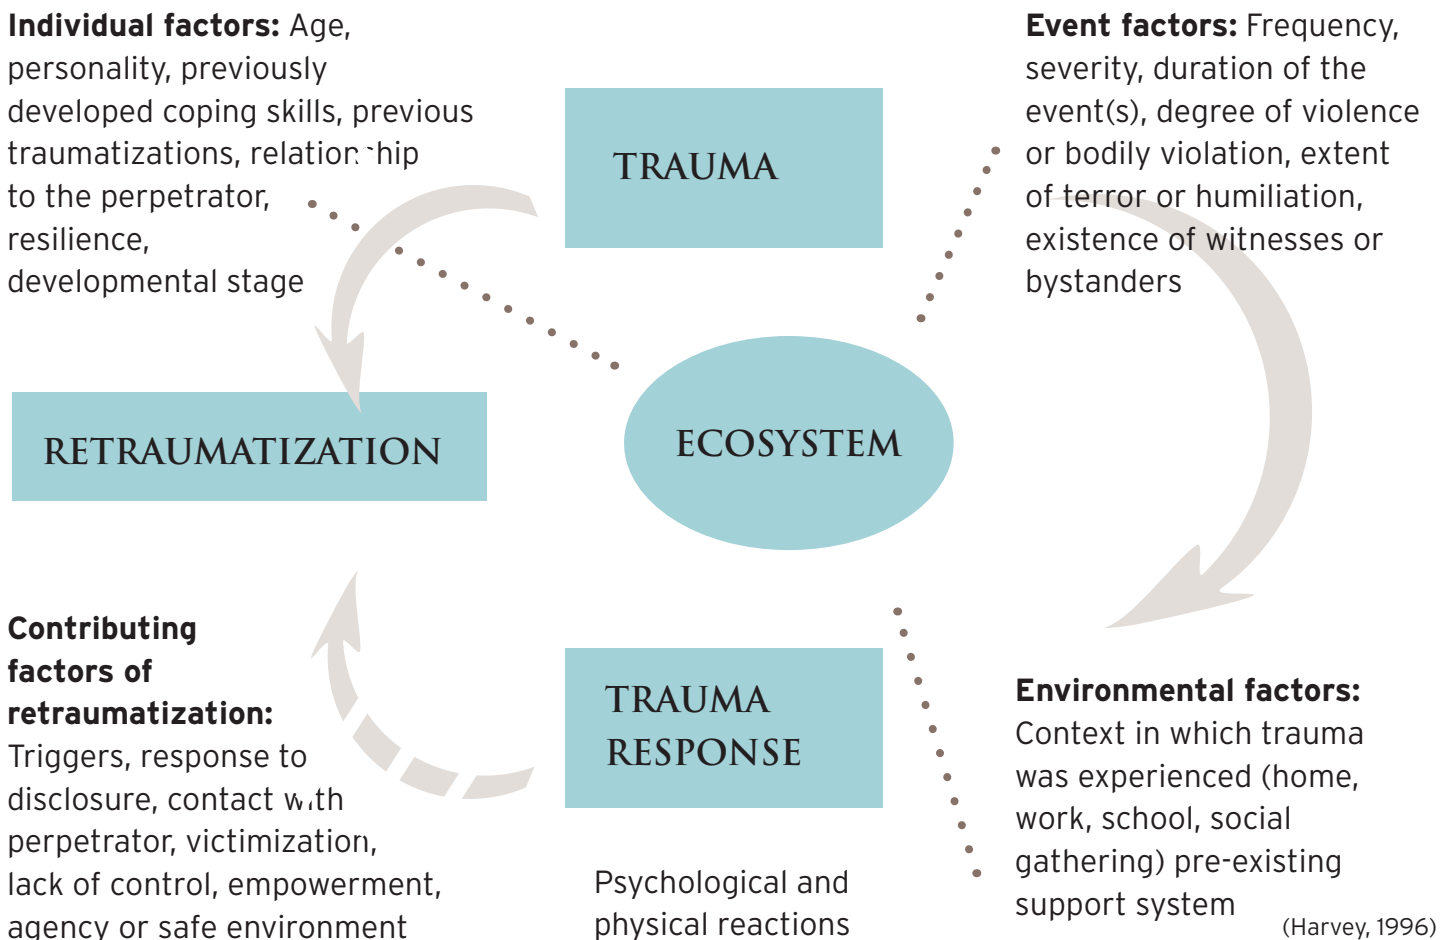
**Individual factors:** Age, personality, previously developed coping skills, previous traumatizations, relationship to the perpetrator, resilience, developmental stage

TRAUMA

**Event factors:** Frequency, severity, duration of the event(s), degree of violence or bodily violation, extent of terror or humiliation, existence of witnesses or bystanders

RETRAUMATIZATION

ECOSYSTEM

**Contributing factors of retraumatization:** Triggers, response to disclosure, contact with perpetrator, victimization, lack of control, empowerment, agency or safe environment

TRAUMA RESPONSE

Psychological and physical reactions

**Environmental factors:** Context in which trauma was experienced (home, work, school, social gathering) pre-existing support system

(Harvey, 1996)